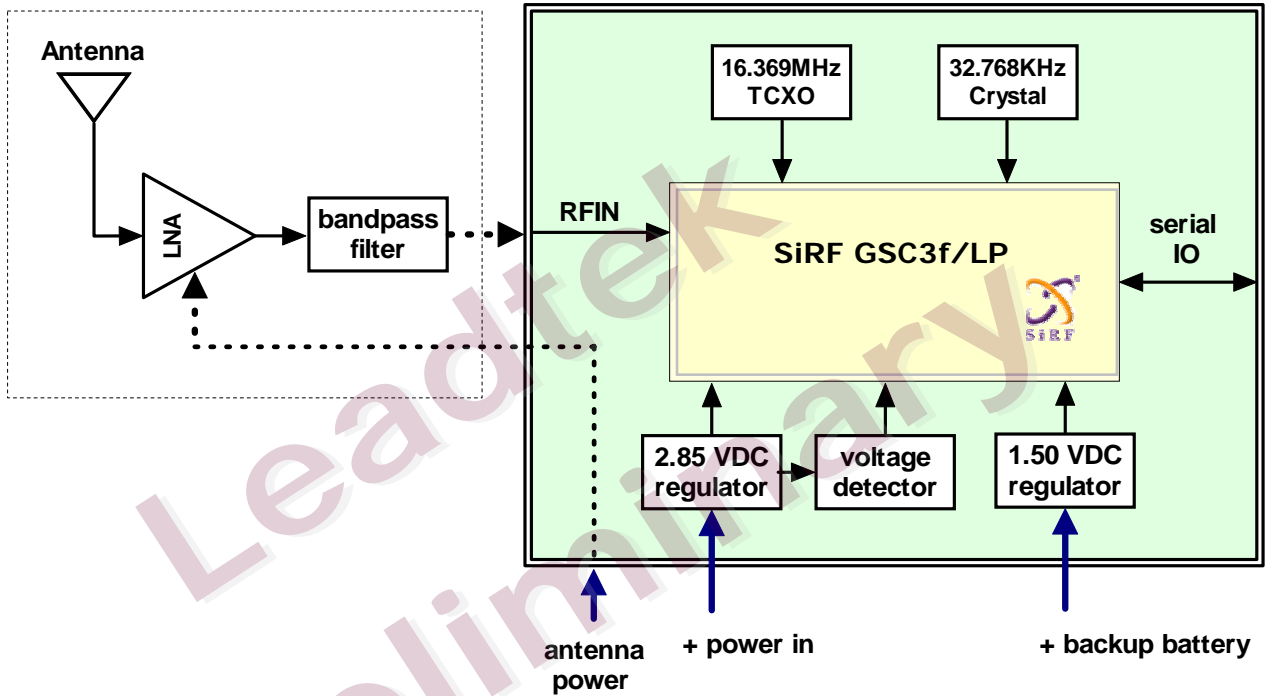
Antenna

LNA

bandpass filter

RFIN

16.369MHz TCXO

32.768KHz Crystal

SiRF GSC3f/LP

SiRF

serial IO

2.85 VDC regulator

voltage detector

1.50 VDC regulator

antenna power

+ power in

+ backup battery

Leadtek

Preliminary